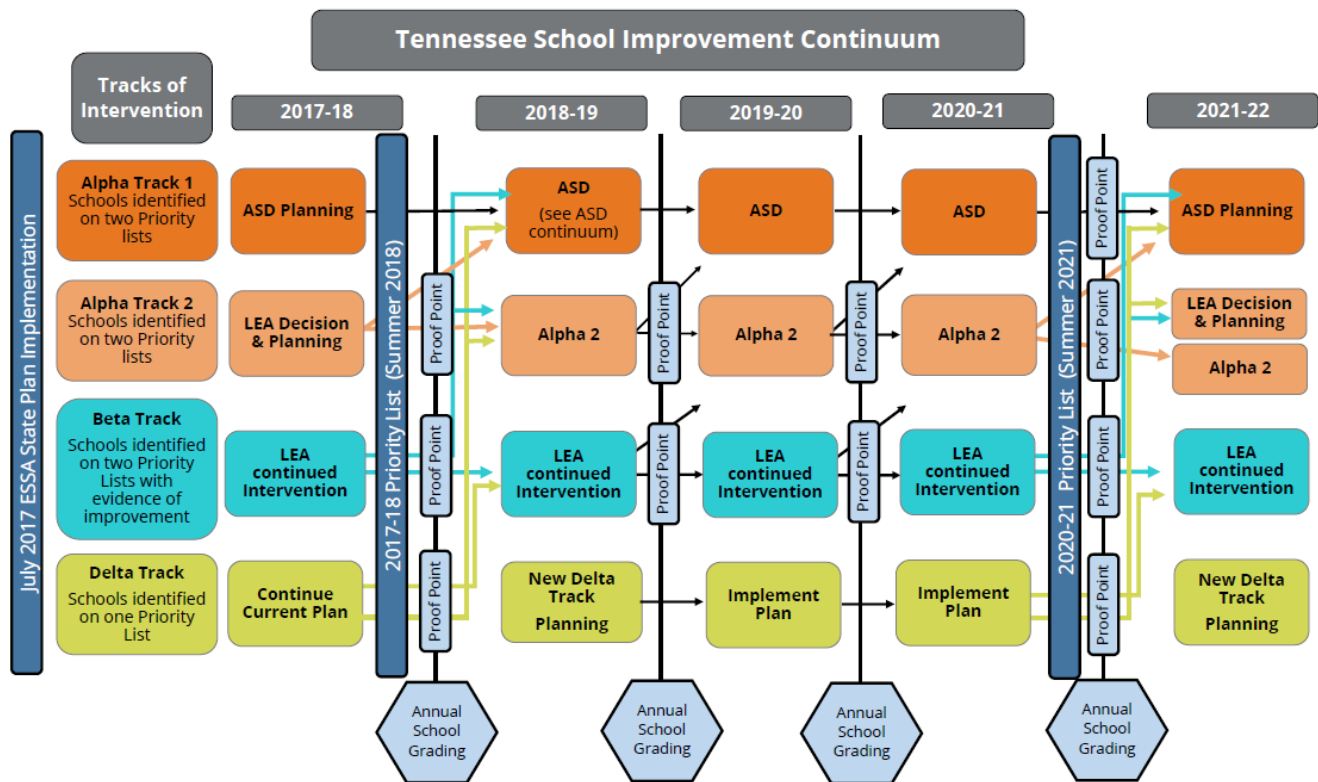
Tennessee School Improvement Continuum

Tracks of Intervention

2017-18

2018-19

2019-20

2020-21

2021-22

July 2017 ESSA State Plan Implementation

Alpha Track 1
Schools identified on two Priority lists

Alpha Track 2
Schools identified on two Priority lists

Beta Track
Schools identified on two Priority Lists with evidence of improvement

Delta Track
Schools identified on one Priority List

ASD Planning

LEA Decision & Planning

LEA continued Intervention

Continue Current Plan

2017-18 Priority List (Summer 2018)

Proof Point

Proof Point

Proof Point

ASD
(see ASD continuum)

Alpha 2

LEA continued Intervention

New Delta Track Planning

Proof Point

Proof Point

ASD

Alpha 2

LEA continued Intervention

Implement Plan

Proof Point

Proof Point

ASD

Alpha 2

LEA continued Intervention

Implement Plan

2020-21 Priority List (Summer 2021)

Proof Point

Proof Point

Proof Point

Proof Point

ASD Planning

LEA Decision & Planning

Alpha 2

LEA continued Intervention

New Delta Track Planning

Annual School Grading

Annual School Grading

Annual School Grading

Annual School Grading